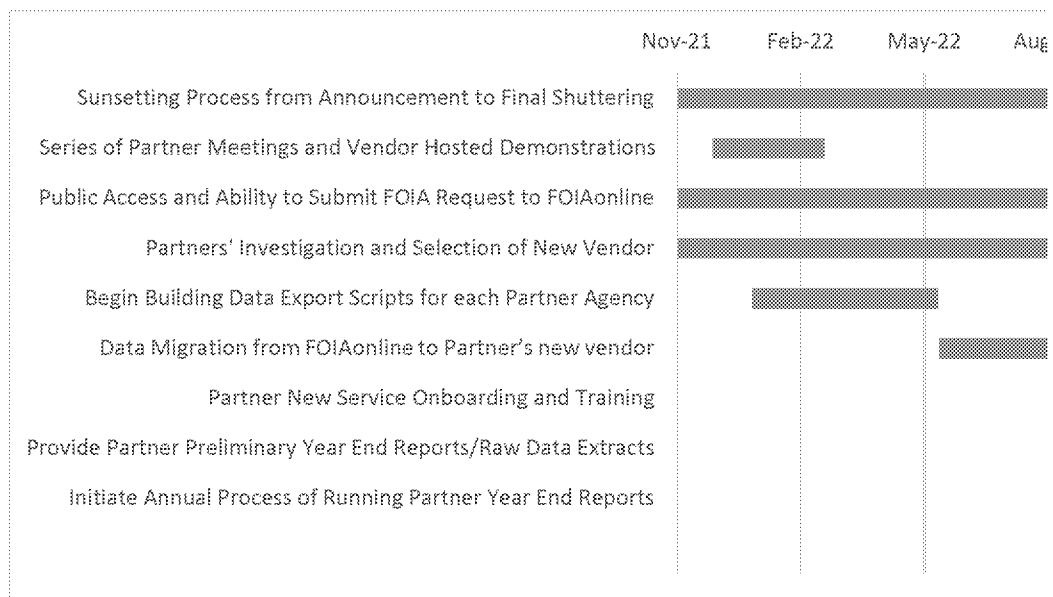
Nov-21 Feb-22 May-22 Aug

Sunsetting Process from Announcement to Final Shuttering

Series of Partner Meetings and Vendor Hosted Demonstrations

Public Access and Ability to Submit FOIA Request to FOIAonline

Partners' Investigation and Selection of New Vendor

Begin Building Data Export Scripts for each Partner Agency

Data Migration from FOIAonline to Partner's new vendor

Partner New Service Onboarding and Training

Provide Partner Preliminary Year End Reports/Raw Data Extracts

Initiate Annual Process of Running Partner Year End Reports